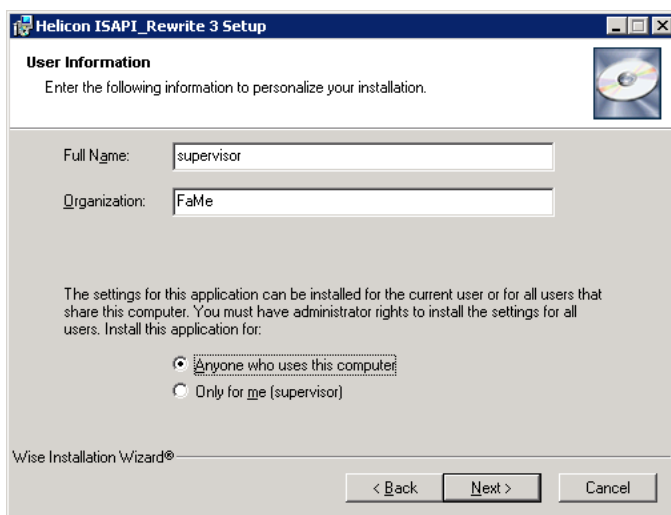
Helicon ISAPI_Rewrite 3 Setup

User Information

Enter the following information to personalize your installation.

Full Name: supervisor

Organization: FaMe

The settings for this application can be installed for the current user or for all users that share this computer. You must have administrator rights to install the settings for all users. Install this application for:

Anyone who uses this computer

Only for me (supervisor)

Wise Installation Wizard®

< Back

Next >

Cancel